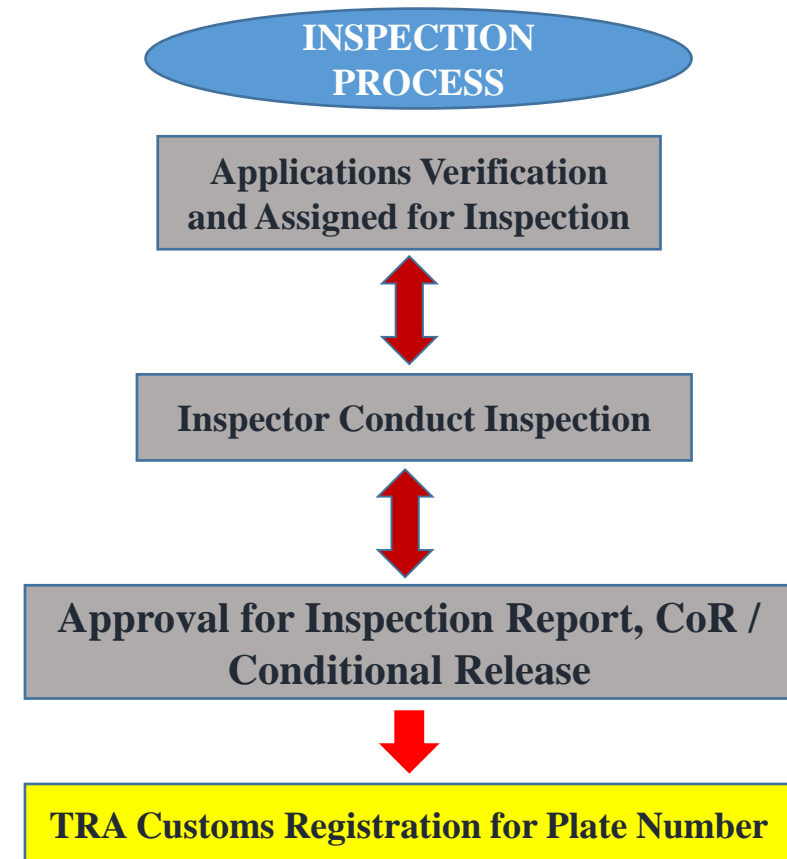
INSPECTION PROCESS

Applications Verification and Assigned for Inspection

Inspector Conduct Inspection

Approval for Inspection Report, CoR / Conditional Release

TRA Customs Registration for Plate Number